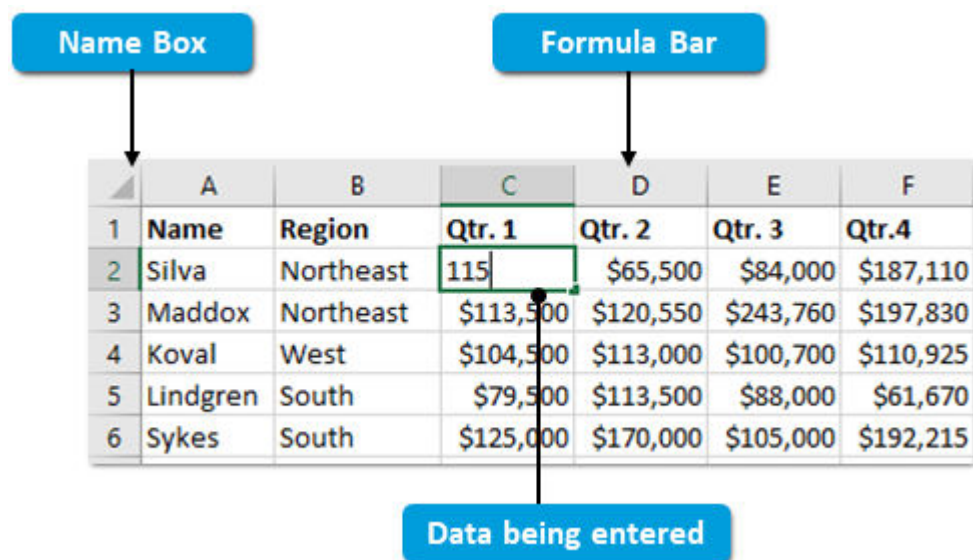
Name Box

Formula Bar

| | A | B | C | D | E | F |
|---|---|---|---|---|---|---|
| 1 | Name | Region | Qtr. 1 | Qtr. 2 | Qtr. 3 | Qtr.4 |
| 2 | Silva | Northeast | 115 | $65,500 | $84,000 | $187,110 |
| 3 | Maddox | Northeast | $113,500 | $120,550 | $243,760 | $197,830 |
| 4 | Koval | West | $104,500 | $113,000 | $100,700 | $110,925 |
| 5 | Lindgren | South | $79,500 | $113,500 | $88,000 | $61,670 |
| 6 | Sykes | South | $125,000 | $170,000 | $105,000 | $192,215 |

Data being entered